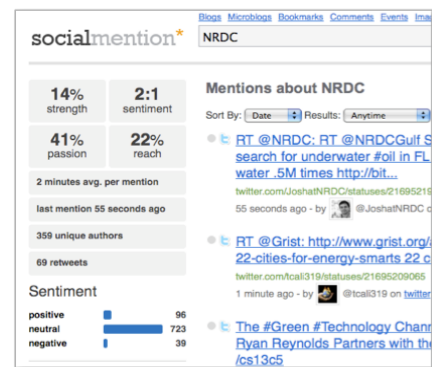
socialmention*

Blogs Microblogs Bookmarks Comments Events Imag

NRDC

14%
strength

2:1
sentiment

41%
passion

22%
reach

2 minutes avg. per mention

last mention 55 seconds ago

359 unique authors

69 retweets

Sentiment

| | |
|---|---|
| positive | 96 |
| neutral | 723 |
| negative | 39 |

Mentions about NRDC

Sort By: Date Results: Anytime

RT @NRDC: RT @NRDCGulf S search for underwater #oil in FL water .5M times http://bit...

twitter.com/JoshatNRDC/statuses/21695219

55 seconds ago - by @JoshatNRDC o

RT @Grist: http://www.grist.org/ 22-cities-for-energy-smarts 22 c

twitter.com/tcali319/statuses/21695209065

1 minute ago - by @tcali319 on twitte

The #Green #Technology Chann Ryan Reynolds Partners with the /cs13c5